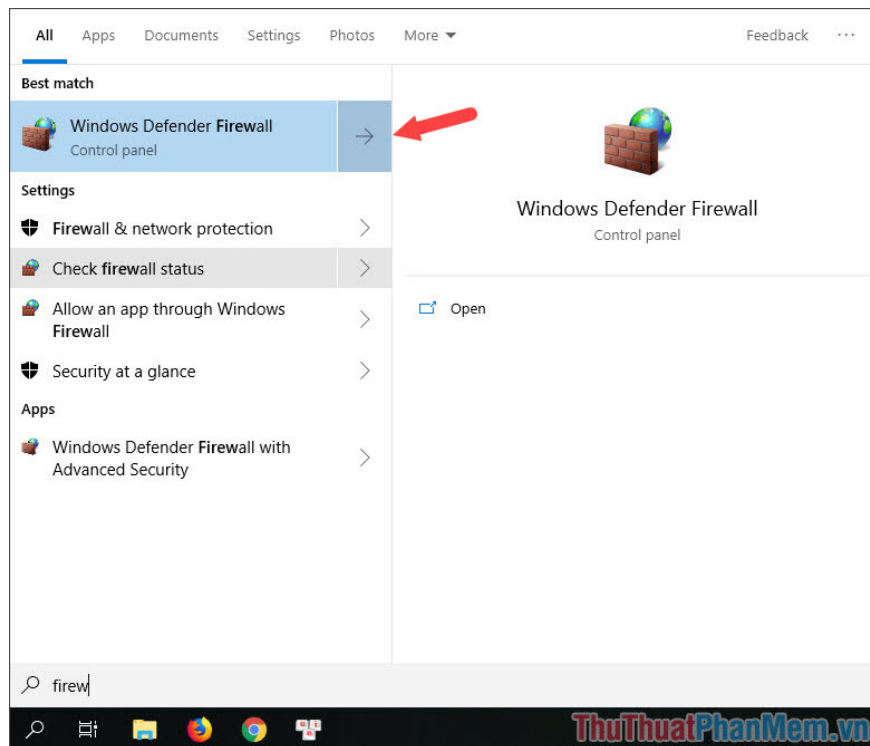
All Apps Documents Settings Photos More ▾ Feedback ···

Best match

Windows Defender Firewall
Control panel

Settings

Firewall & network protection

Check firewall status

Allow an app through Windows Firewall

Security at a glance

Apps

Windows Defender Firewall with Advanced Security

Windows Defender Firewall
Control panel

Open

firew

ThuThuatPhanMem.vn